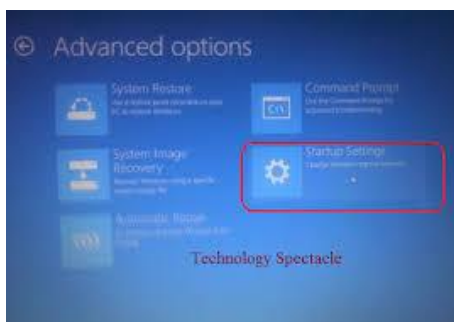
Advanced options

System Restore
Use a restore point recorded on your PC to restore Windows

Command Prompt
Use the Command Prompt for advanced troubleshooting

C:\

System Image Recovery
Recover Windows using a specific system image file

Startup Settings
Change Windows startup behavior

Automatic Repair
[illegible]

Technology Spectacle